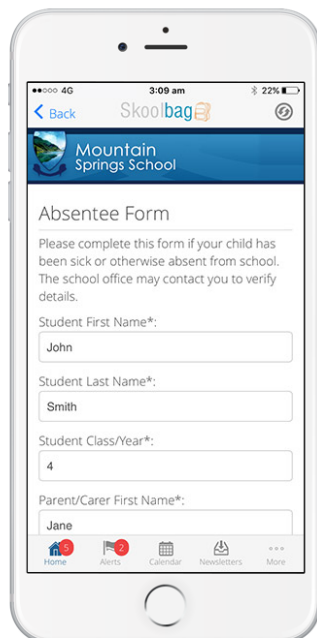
●●○○○ 4G 3:09 am 22%

Back Skoolbag

Mountain Springs School

Absentee Form

Please complete this form if your child has been sick or otherwise absent from school. The school office may contact you to verify details.

Student First Name*:

John

Student Last Name*:

Smith

Student Class/Year*:

4

Parent/Carer First Name*:

Jane

5 Home 2 Alerts Calendar Newsletters More